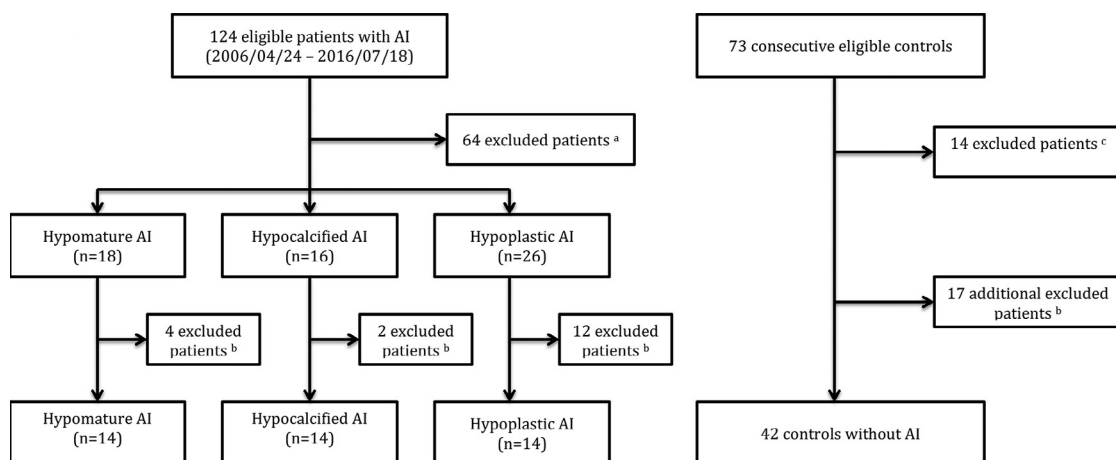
124 eligible patients with AI (2006/04/24 – 2016/07/18)

64 excluded patients $^{a}$

Hypomature AI (n=18)

Hypocalcified AI (n=16)

Hypoplastic AI (n=26)

4 excluded patients $^{b}$

2 excluded patients $^{b}$

12 excluded patients $^{b}$

Hypomature AI (n=14)

Hypocalcified AI (n=14)

Hypoplastic AI (n=14)

73 consecutive eligible controls

14 excluded patients $^{c}$

17 additional excluded patients $^{b}$

42 controls without AI